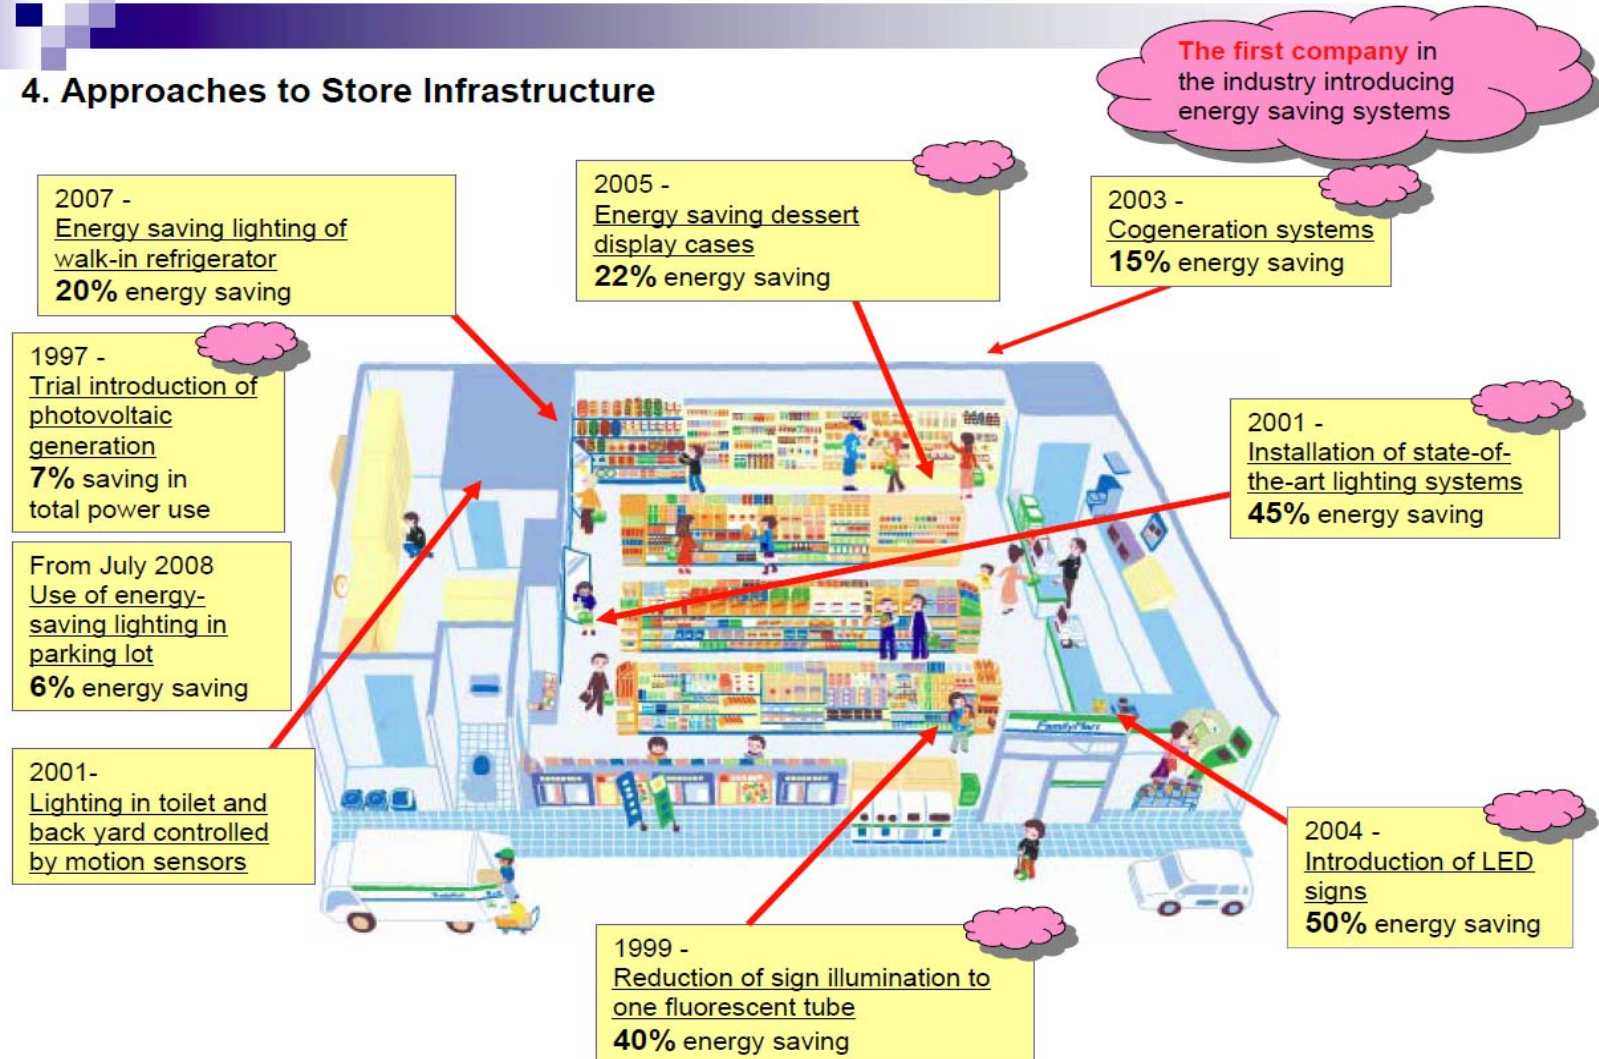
4. Approaches to Store Infrastructure

The first company in the industry introducing energy saving systems

2007 -
Energy saving lighting of walk-in refrigerator
20% energy saving

2005 -
Energy saving dessert display cases
22% energy saving

2003 -
Cogeneration systems
15% energy saving

1997 -
Trial introduction of photovoltaic generation
7% saving in total power use

From July 2008
Use of energy-saving lighting in parking lot
6% energy saving

2001 -
Installation of state-of-the-art lighting systems
45% energy saving

2001-
Lighting in toilet and back yard controlled by motion sensors

2004 -
Introduction of LED signs
50% energy saving

1999 -
Reduction of sign illumination to one fluorescent tube
40% energy saving